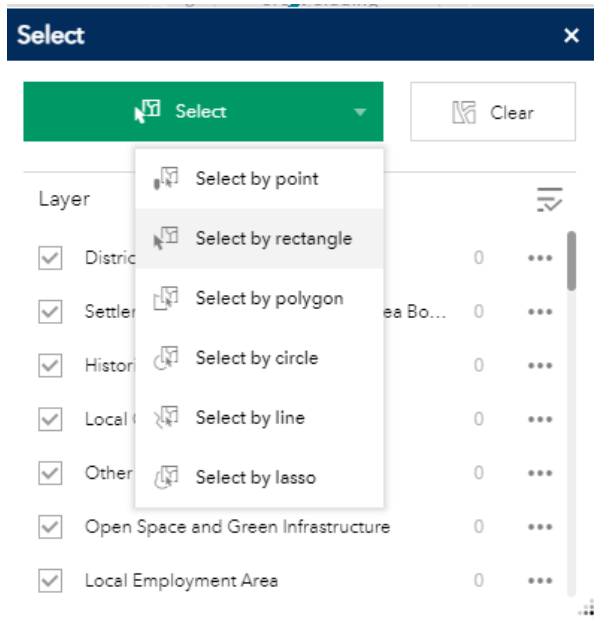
Select ×

Select

Clear

Select by point

Select by rectangle

Select by polygon

Select by circle

Select by line

Select by lasso

Layer

Distric 0 •••

Settler ea Bo... 0 •••

Histori 0 •••

Local 0 •••

Other 0 •••

Open Space and Green Infrastructure 0 •••

Local Employment Area 0 •••